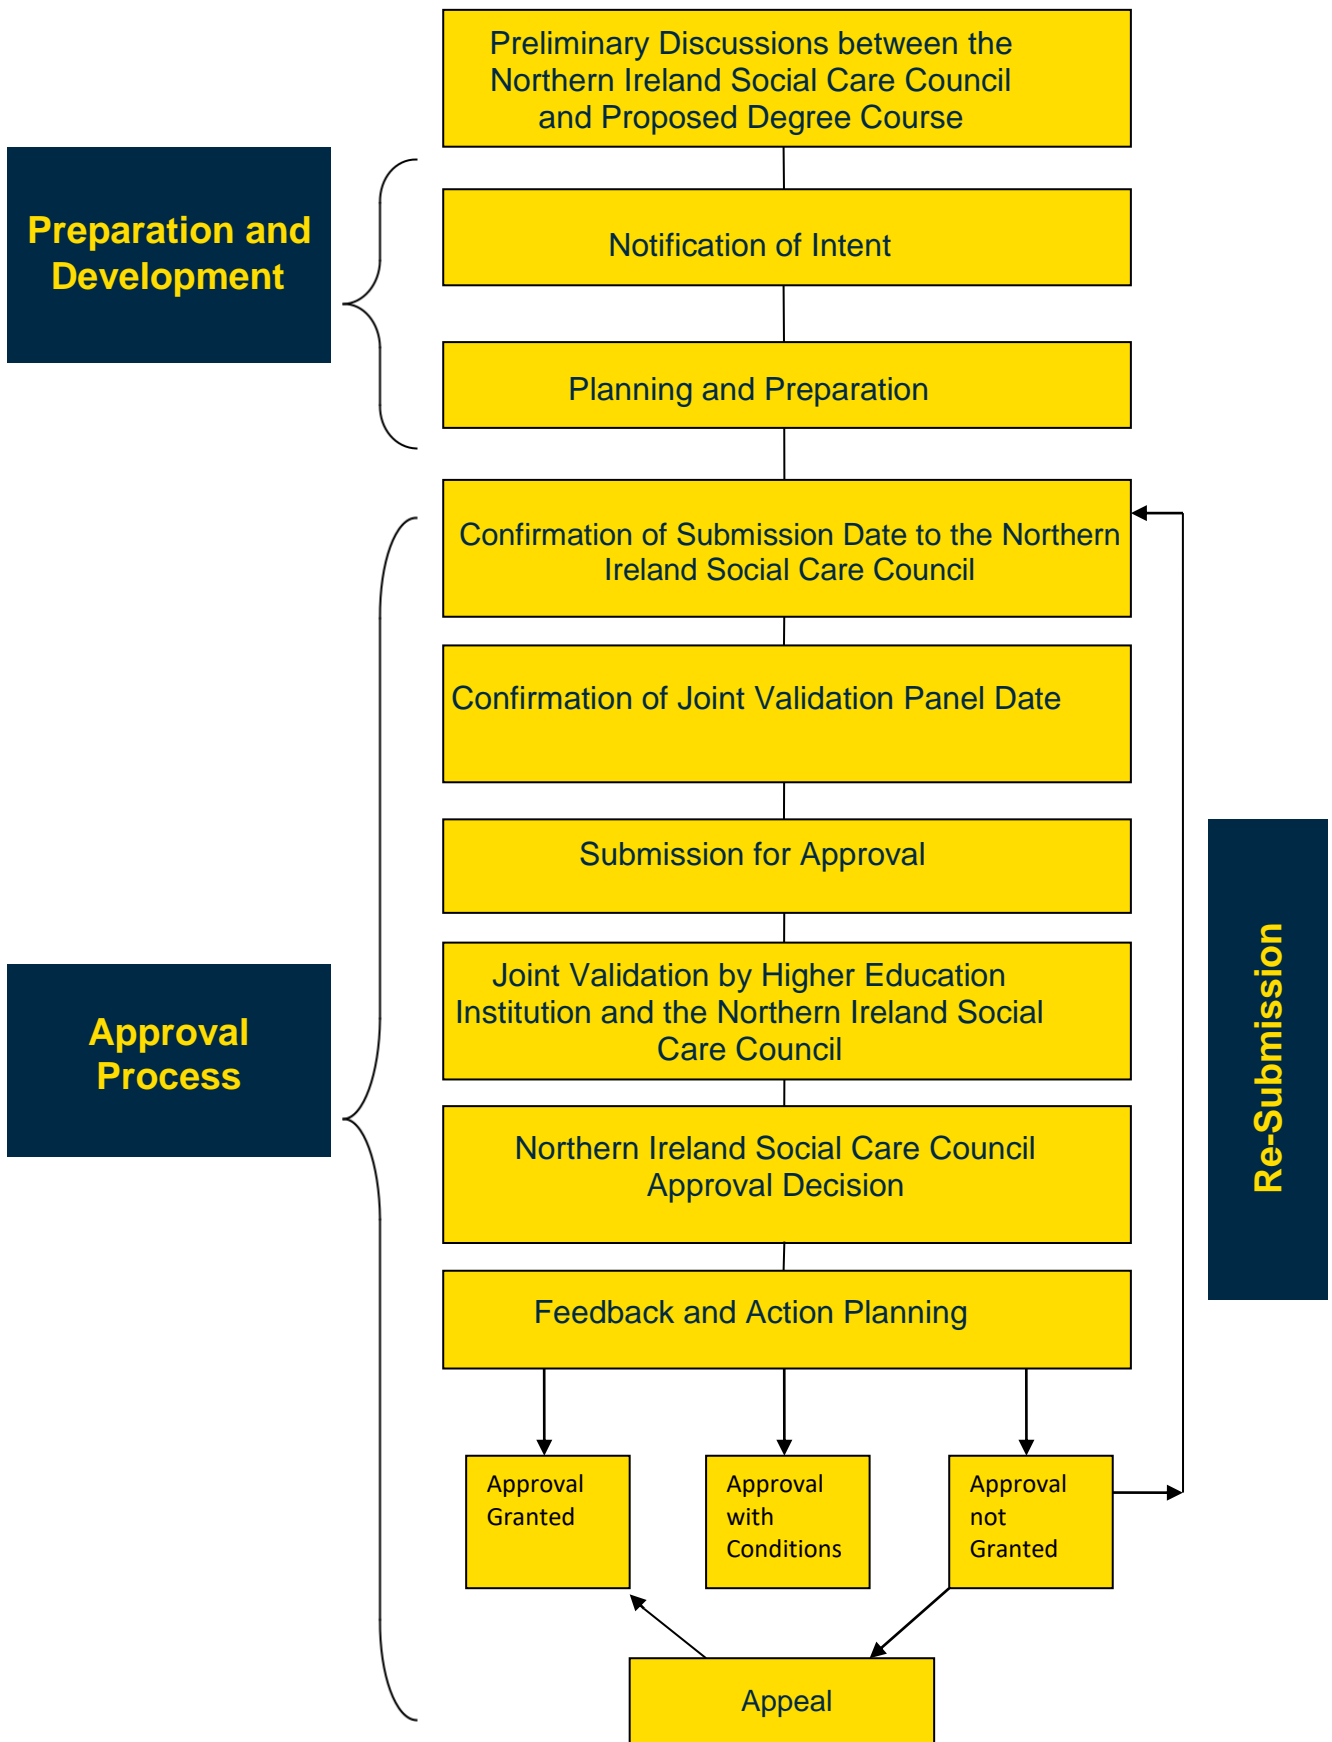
Preparation and Development

Preliminary Discussions between the Northern Ireland Social Care Council and Proposed Degree Course

Notification of Intent

Planning and Preparation

Approval Process

Confirmation of Submission Date to the Northern Ireland Social Care Council

Confirmation of Joint Validation Panel Date

Submission for Approval

Joint Validation by Higher Education Institution and the Northern Ireland Social Care Council

Northern Ireland Social Care Council Approval Decision

Feedback and Action Planning

Approval Granted

Approval with Conditions

Approval not Granted

Appeal

Re-Submission